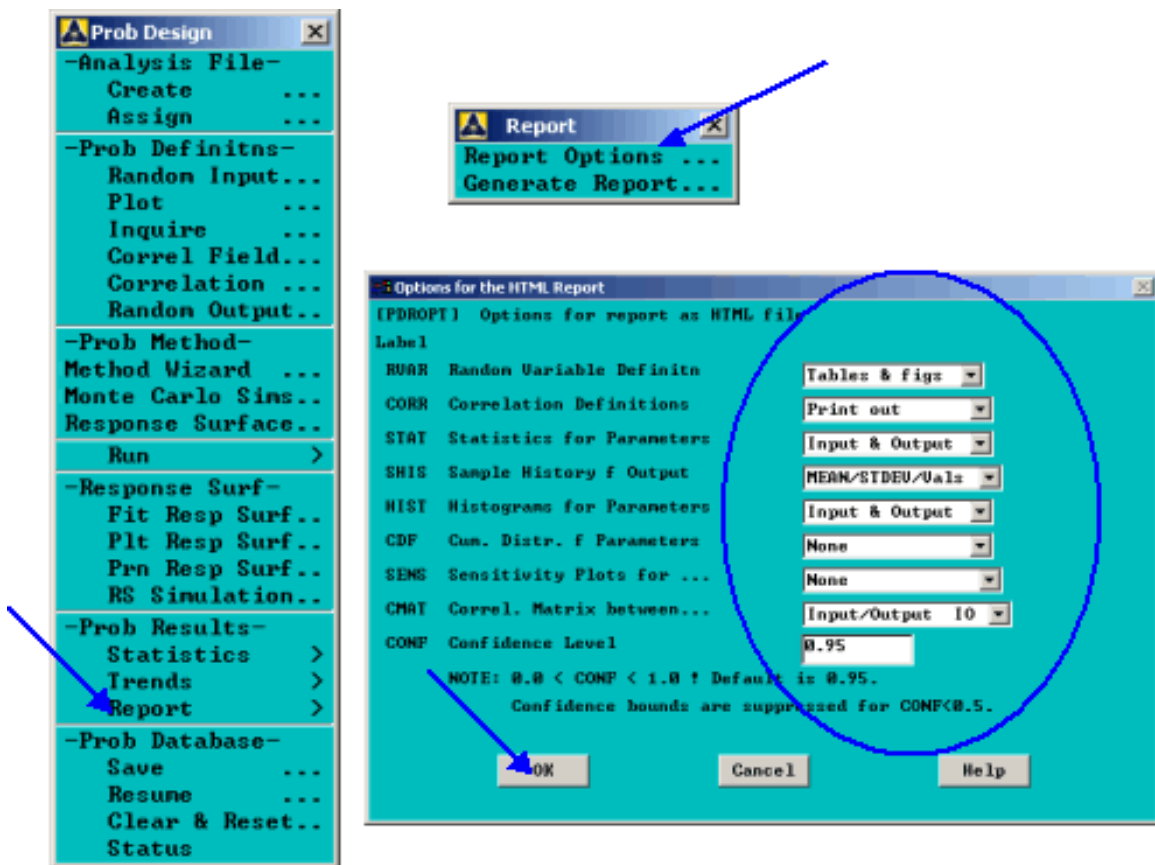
Prob Design

-Analysis File-
Create ...
Assign ...

-Prob Definitns-
Random Input...
Plot ...
Inquire ...
Correl Field...
Correlation ...
Random Output..

-Prob Method-
Method Wizard ...
Monte Carlo Sims..
Response Surface..

Run >

-Response Surf-
Fit Resp Surf..
Plt Resp Surf..
Prn Resp Surf..
RS Simulation..

-Prob Results-
Statistics >
Trends >
Report >

-Prob Database-
Save ...
Resume ...
Clear & Reset..
Status

Report
Report Options ...
Generate Report...

Options for the HTML Report

[PDROPT] Options for report as HTML file

Label

| | | |
|---|---|---|
| RVAR | Random Variable Definitn | Tables & figs |
| CORR | Correlation Definitions | Print out |
| STAT | Statistics for Parameters | Input & Output |
| SHIS | Sample History f Output | MEAN/STDEV/Vals |
| HIST | Histograms for Parameters | Input & Output |
| CDF | Cum. Distr. f Parameters | None |
| SENS | Sensitivity Plots for ... | None |
| CMAT | Correl. Matrix between... | Input/Output IO |
| CONF | Confidence Level | 0.95 |

NOTE: 0.0 < CONF < 1.0 ! Default is 0.95.
Confidence bounds are suppressed for CONF<0.5.

OK Cancel Help